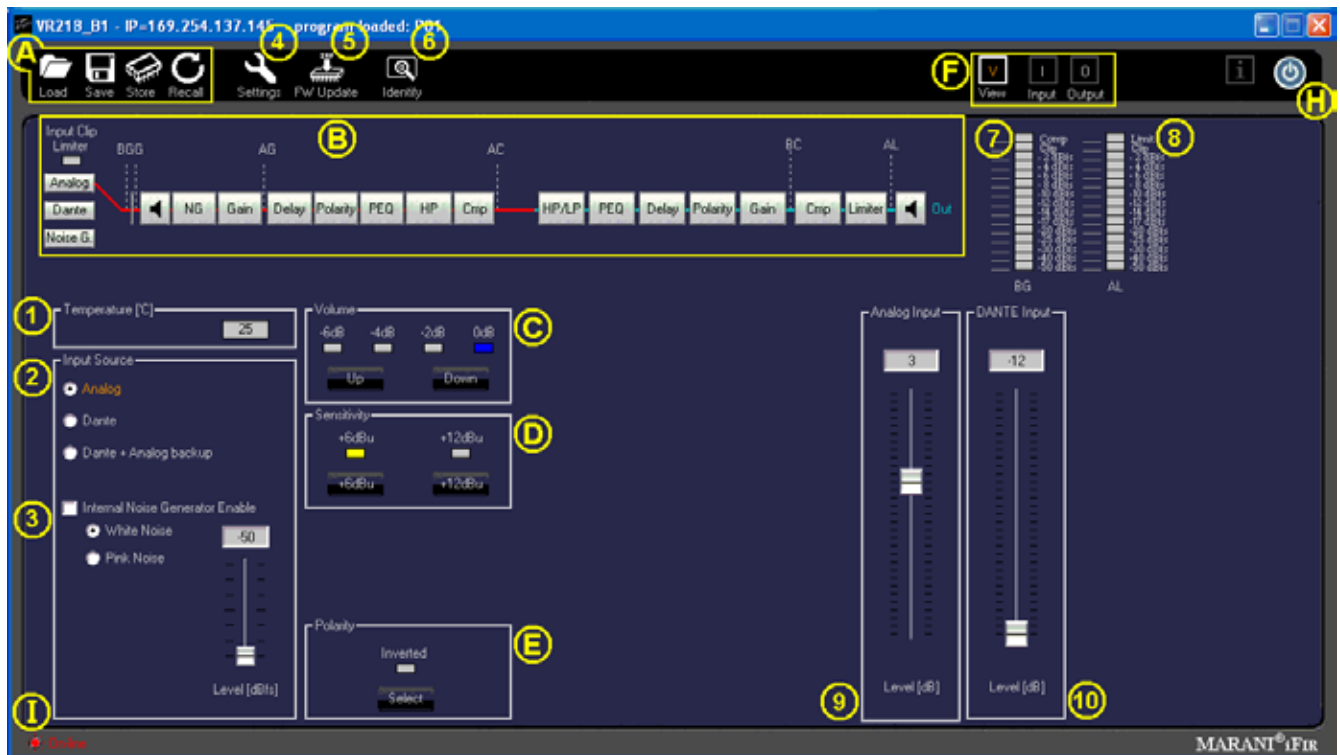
VR218_B1 - IP=169.254.137.145 - program loaded: P01

A Load Save Store Recall

4 Settings 5 FW Update 6 Identity

F V View I Input O Output

H

Input Clip Limiter

B

BGG AG AC BC AL

Analog

Dante

Noise G.

NG Gain Delay Polarity PEQ HP Cmp HP/LP PEQ Delay Polarity Gain Cmp Limiter Out

7 8

BG AL

1 Temperature [°C]

25

2 Input Source

Analog

Dante

Dante + Analog backup

3 Internal Noise Generator Enable

White Noise

Pink Noise

-50

Level [dBfs]

Volume C

-6dB -4dB -2dB 0dB

Up Down

Sensitivity D

+6dBu +12dBu

+6dBu +12dBu

Polarity E

Inverted

Select

Analog Input

3

Level [dB]

9

DANTE Input

-12

Level [dB]

10

I

Online

MARANI®iFir